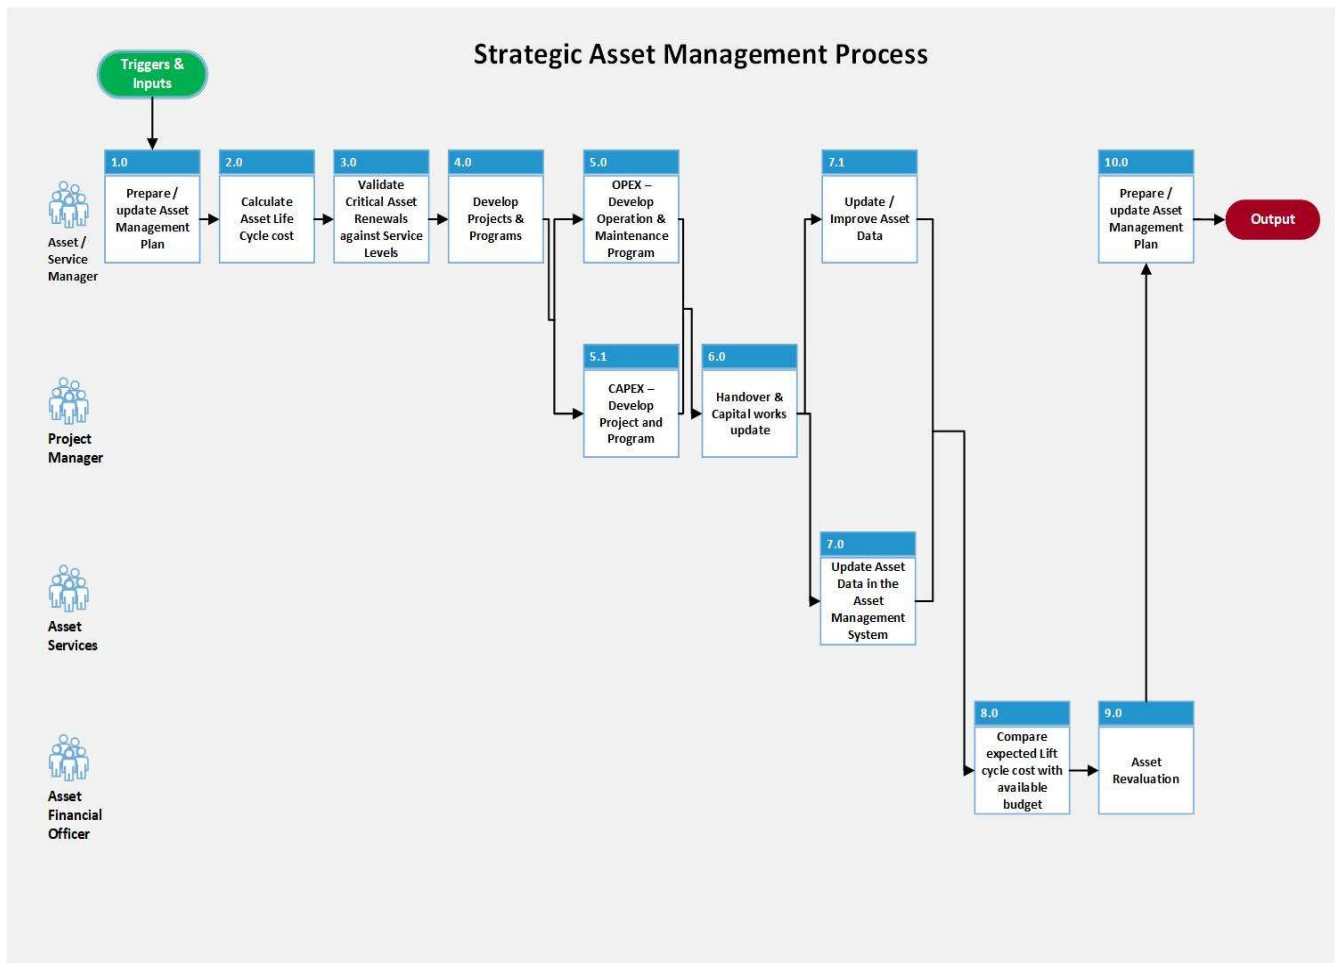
Strategic Asset Management Process

Triggers & Inputs

Asset / Service Manager

1.0
Prepare / update Asset Management Plan

2.0
Calculate Asset Life Cycle cost

3.0
Validate Critical Asset Renewals against Service Levels

4.0
Develop Projects & Programs

5.0
OPEX – Develop Operation & Maintenance Program

7.1
Update / Improve Asset Data

10.0
Prepare / update Asset Management Plan

Output

Project Manager

5.1
CAPEX – Develop Project and Program

6.0
Handover & Capital works update

Asset Services

7.0
Update Asset Data in the Asset Management System

Asset Financial Officer

8.0
Compare expected Lift cycle cost with available budget

9.0
Asset Revaluation